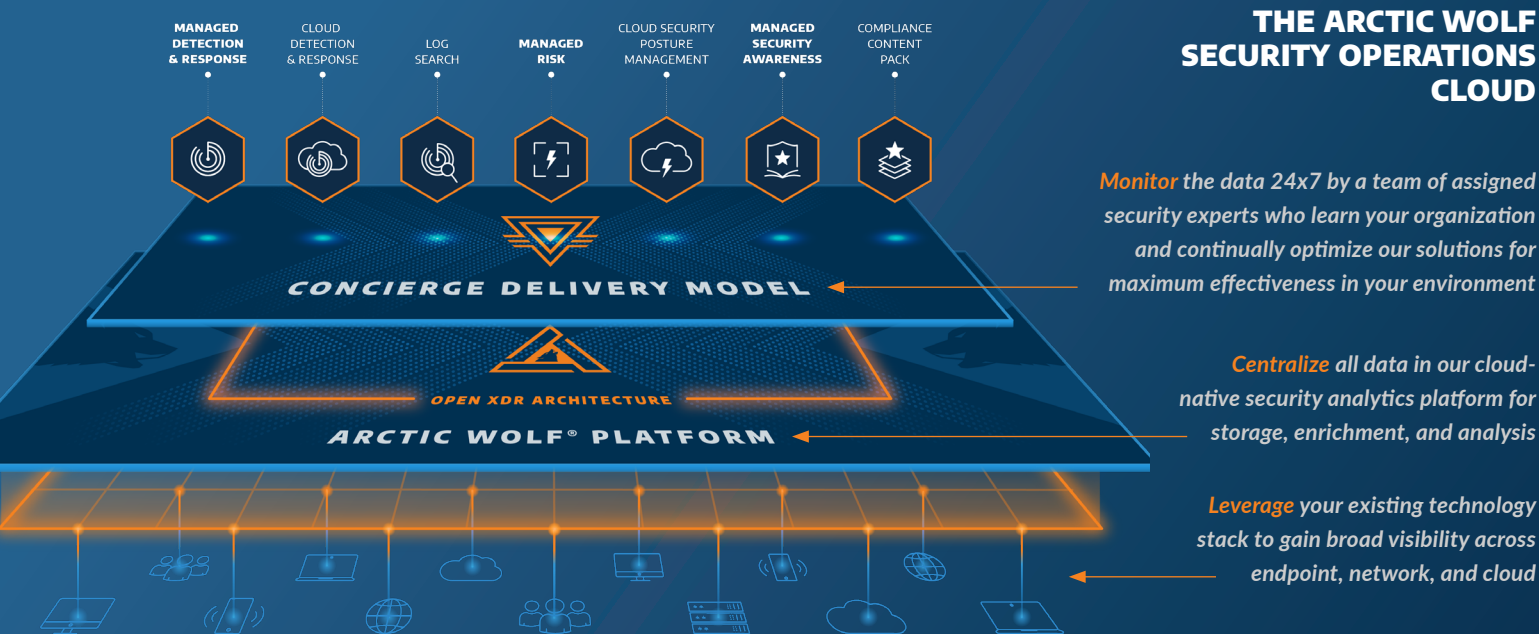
MANAGED DETECTION & RESPONSE

CLOUD DETECTION & RESPONSE

LOG SEARCH

MANAGED RISK

CLOUD SECURITY POSTURE MANAGEMENT

MANAGED SECURITY AWARENESS

COMPLIANCE CONTENT PACK

CONCIERGE DELIVERY MODEL

OPEN XDR ARCHITECTURE

ARCTIC WOLF® PLATFORM

THE ARCTIC WOLF SECURITY OPERATIONS CLOUD

Monitor the data 24x7 by a team of assigned security experts who learn your organization and continually optimize our solutions for maximum effectiveness in your environment

Centralize all data in our cloud-native security analytics platform for storage, enrichment, and analysis

Leverage your existing technology stack to gain broad visibility across endpoint, network, and cloud